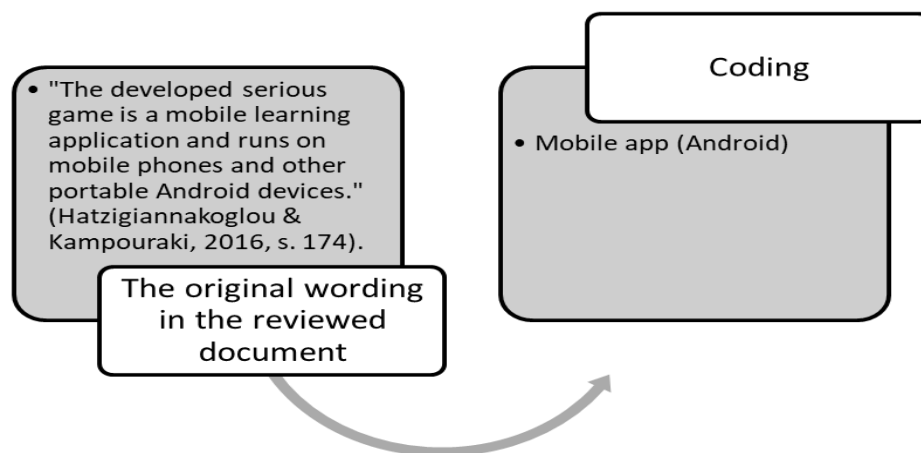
• "The developed serious game is a mobile learning application and runs on mobile phones and other portable Android devices." (Hatzigiannakoglou & Kampouraki, 2016, s. 174).

The original wording in the reviewed document

Coding

• Mobile app (Android)